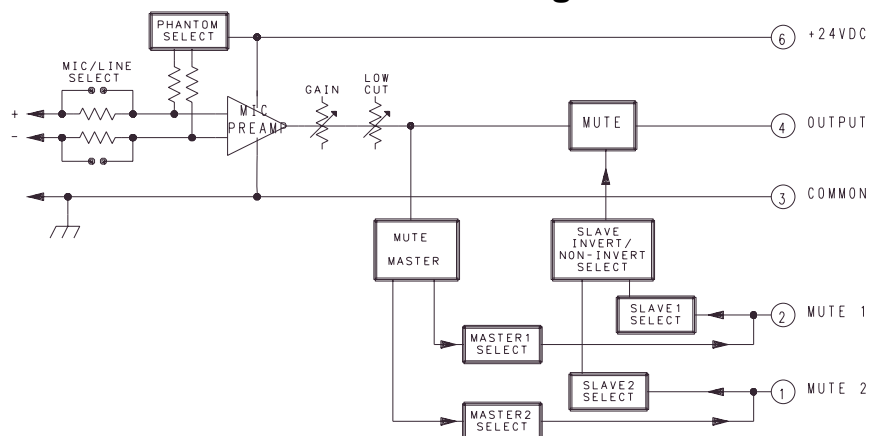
PHANTOM SELECT

6 +24VDC

MIC/LINE SELECT

+

-

MIC PREAMP

GAIN

LOW CUT

MUTE

4 OUTPUT

3 COMMON

MUTE

MASTER

SLAVE INVERT/ NON-INVERT SELECT

SLAVE1 SELECT

2 MUTE 1

MASTER1 SELECT

SLAVE2 SELECT

1 MUTE 2

MASTER2 SELECT